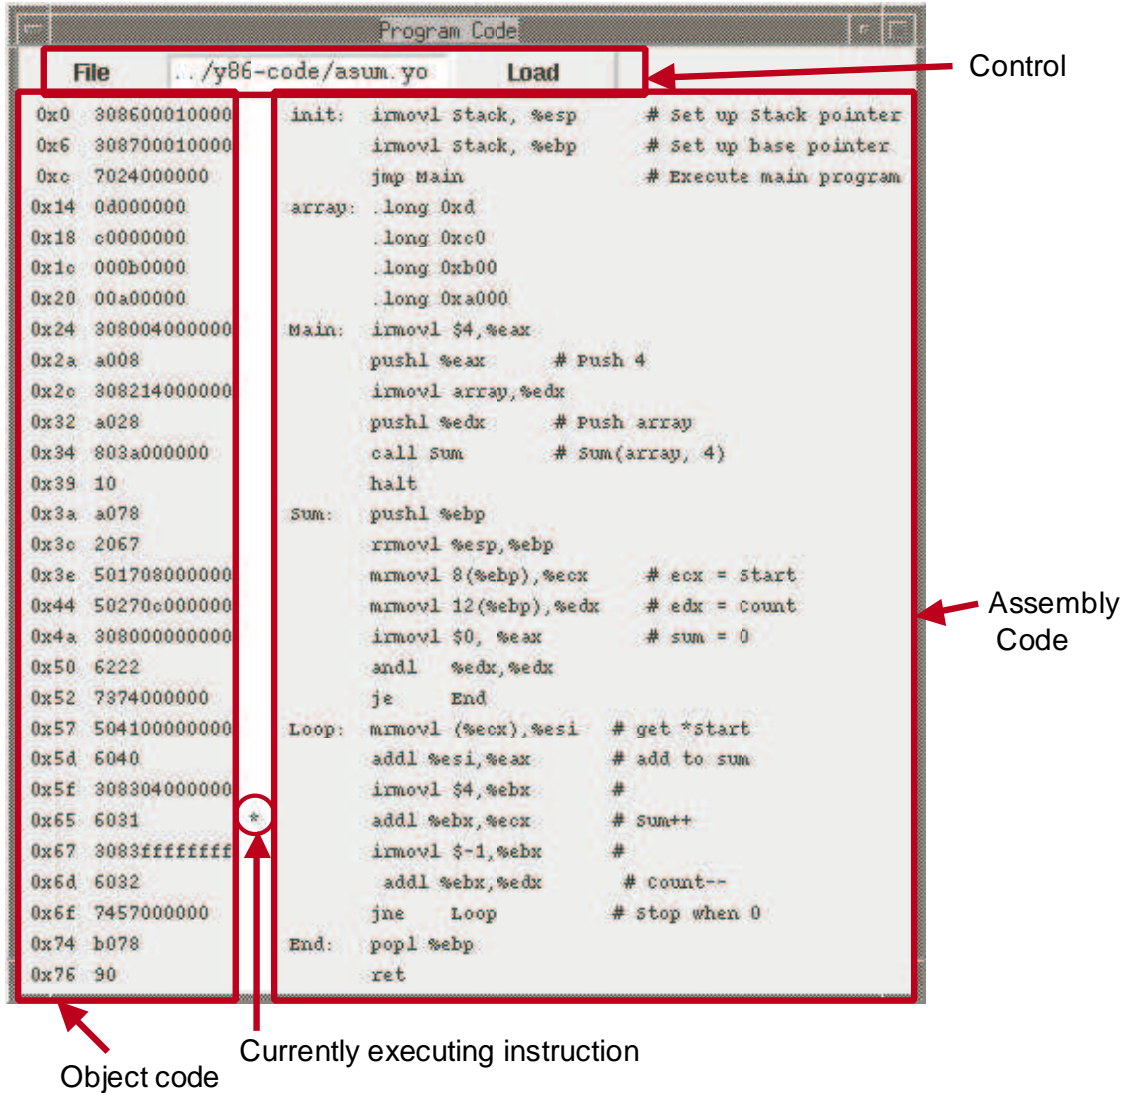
Program Code

File ../y86-code/asum.yo Load

Control

| | | | |
|---|---|---|---|
| 0x0 | 308600010000 | init: | irmovl Stack, %esp # Set up stack pointer |
| 0x6 | 308700010000 | | irmovl Stack, %ebp # Set up base pointer |
| 0xc | 7024000000 | | jmp Main # Execute main program |
| 0x14 | 0d000000 | array: | .long 0xd |
| 0x18 | c0000000 | | .long 0xc0 |
| 0x1c | 000b0000 | | .long 0xb00 |
| 0x20 | 00a00000 | | .long 0xa000 |
| 0x24 | 308004000000 | Main: | irmovl $4,%eax |
| 0x2a | a008 | | pushl %eax # Push 4 |
| 0x2c | 308214000000 | | irmovl array,%edx |
| 0x32 | a028 | | pushl %edx # Push array |
| 0x34 | 803a000000 | | call Sum # Sum(array, 4) |
| 0x39 | 10 | | halt |
| 0x3a | a078 | Sum: | pushl %ebp |
| 0x3c | 2067 | | rrmovl %esp,%ebp |
| 0x3e | 501708000000 | | mrmovl 8(%ebp),%ecx # ecx = Start |
| 0x44 | 50270c000000 | | mrmovl 12(%ebp),%edx # edx = Count |
| 0x4a | 308000000000 | | irmovl $0, %eax # sum = 0 |
| 0x50 | 6222 | | andl %edx,%edx |
| 0x52 | 7374000000 | | je End |
| 0x57 | 504100000000 | Loop: | mrmovl (%ecx),%esi # get *Start |
| 0x5d | 6040 | | addl %esi,%eax # add to sum |
| 0x5f | 308304000000 | | irmovl $4,%ebx # |
| 0x65 | 6031 * | | addl %ebx,%ecx # Start++ |
| 0x67 | 3083ffffffff | | irmovl $-1,%ebx # |
| 0x6d | 6032 | | addl %ebx,%edx # Count-- |
| 0x6f | 7457000000 | | jne Loop # Stop when 0 |
| 0x74 | b078 | End: | popl %ebp |
| 0x76 | 90 | | ret |

Assembly Code

Currently executing instruction

Object code